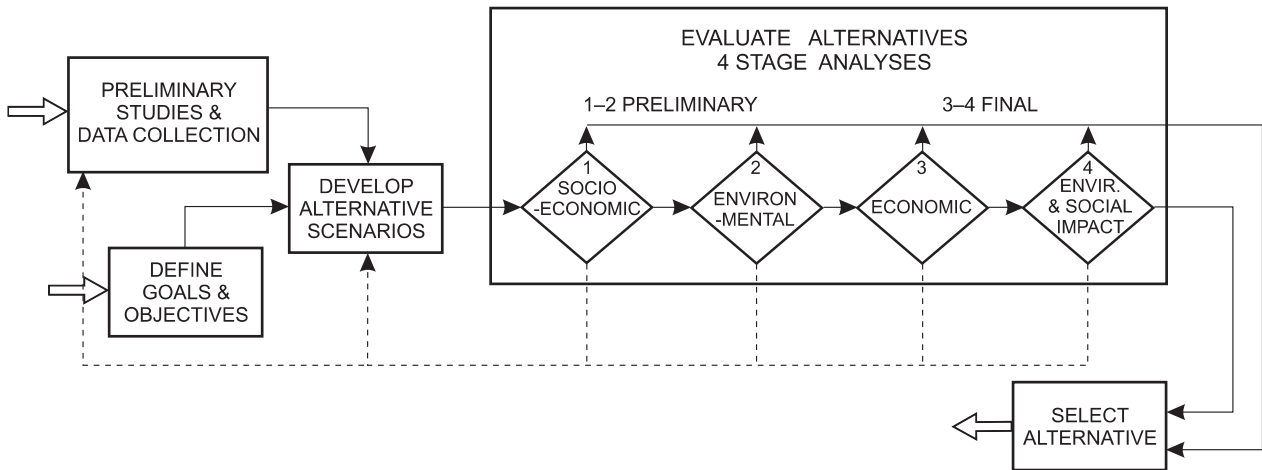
PRELIMINARY STUDIES & DATA COLLECTION

DEFINE GOALS & OBJECTIVES

DEVELOP ALTERNATIVE SCENARIOS

EVALUATE ALTERNATIVES
4 STAGE ANALYSES

1–2 PRELIMINARY

3–4 FINAL

1 SOCIO -ECONOMIC

2 ENVIRON -MENTAL

3 ECONOMIC

4 ENVIR. & SOCIAL IMPACT

SELECT ALTERNATIVE